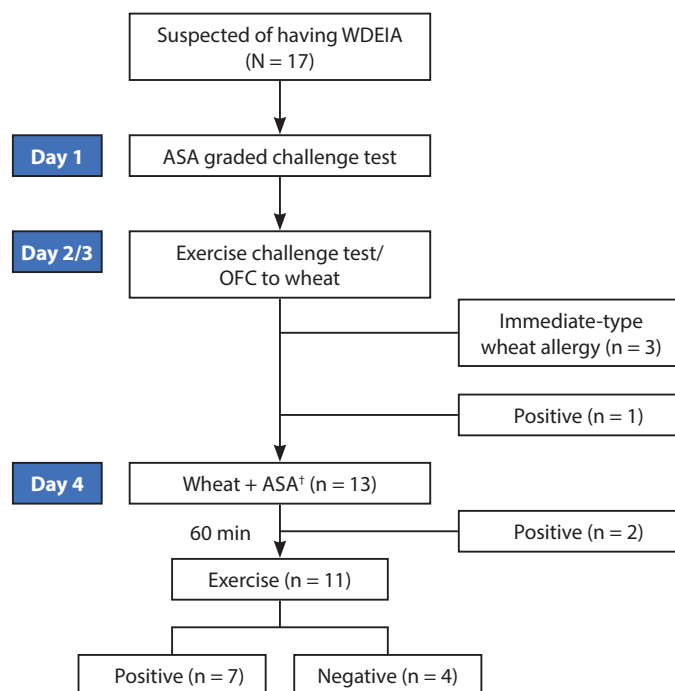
Suspected of having WDEIA
(N = 17)

Day 1

ASA graded challenge test

Day 2/3

Exercise challenge test/
OFC to wheat

Immediate-type wheat allergy (n = 3)

Positive (n = 1)

Day 4

Wheat + ASA$^{\dagger}$ (n = 13)

60 min

Positive (n = 2)

Exercise (n = 11)

Positive (n = 7)

Negative (n = 4)